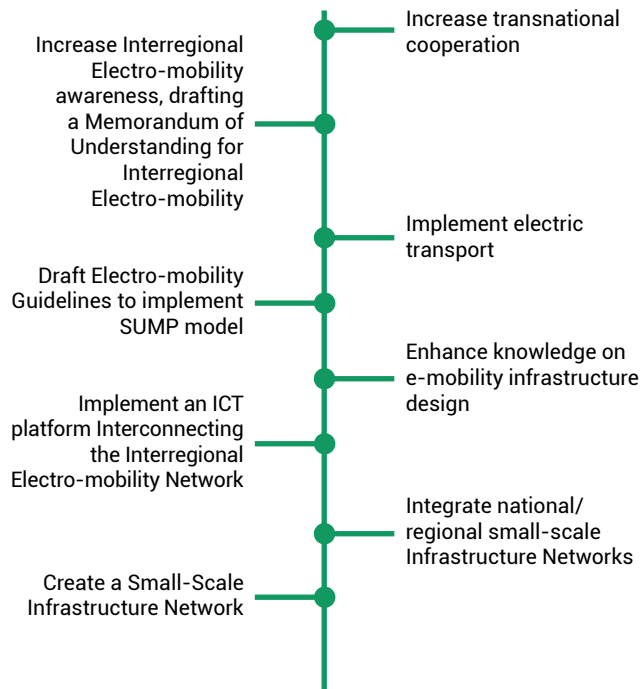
Increase transnational cooperation

Increase Interregional Electro-mobility awareness, drafting a Memorandum of Understanding for Interregional Electro-mobility

Implement electric transport

Draft Electro-mobility Guidelines to implement SUMP model

Enhance knowledge on e-mobility infrastructure design

Implement an ICT platform Interconnecting the Interregional Electro-mobility Network

Integrate national/ regional small-scale Infrastructure Networks

Create a Small-Scale Infrastructure Network